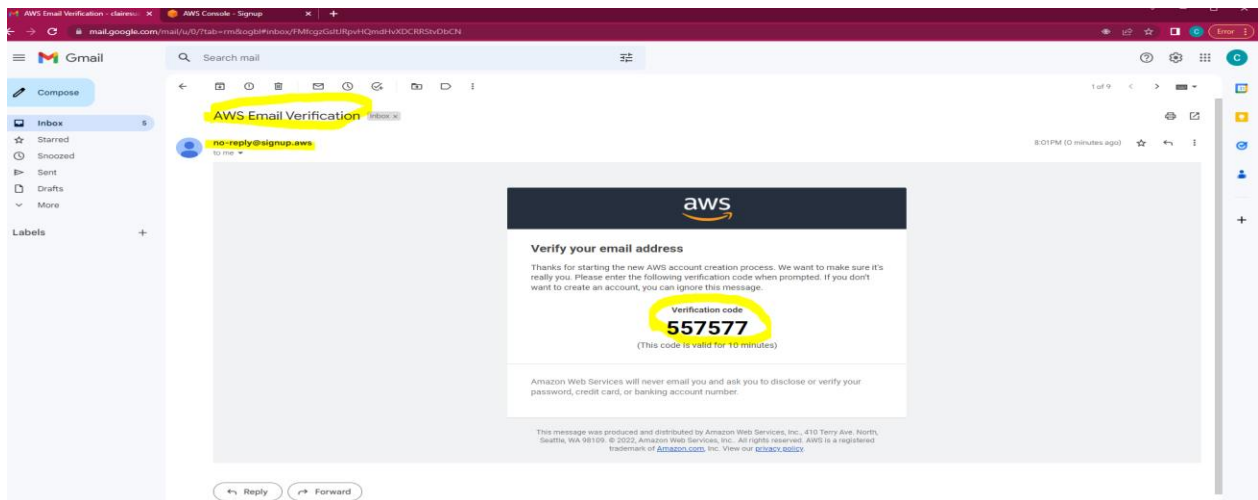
AWS Email Verification - clairesu ×
AWS Console - Signup ×
mail.google.com/mail/u/0/?tab=rm&ogbl#inbox/FMfcgzGslJRpvHQmdHvXDCRRStvDbCN
Error

Gmail
Search mail
Compose
Inbox 5
Starred
Snoozed
Sent
Drafts
More
Labels +

1 of 9

AWS Email Verification Inbox ×

no-reply@signup.aws
to me
8:01PM (0 minutes ago)

aws

Verify your email address

Thanks for starting the new AWS account creation process. We want to make sure it's really you. Please enter the following verification code when prompted. If you don't want to create an account, you can ignore this message.

Verification code
557577
(This code is valid for 10 minutes)

Amazon Web Services will never email you and ask you to disclose or verify your password, credit card, or banking account number.

This message was produced and distributed by Amazon Web Services, Inc., 410 Terry Ave. North, Seattle, WA 98109. © 2022, Amazon Web Services, Inc.. All rights reserved. AWS is a registered trademark of Amazon.com, Inc. View our privacy policy.

Reply
Forward